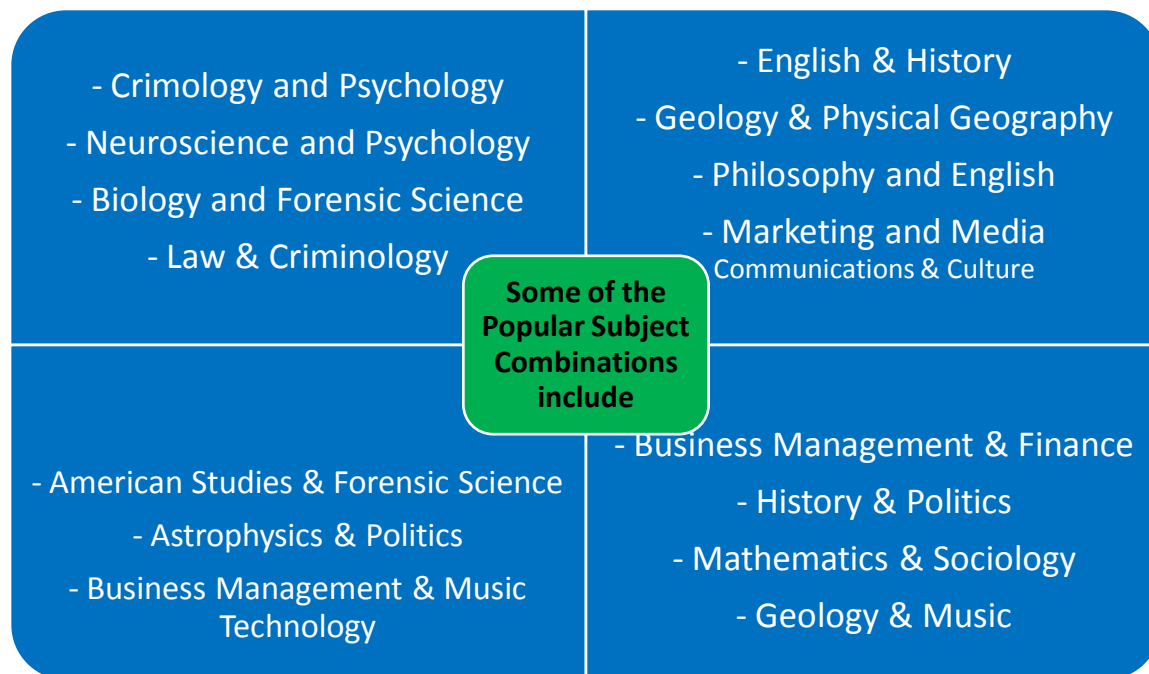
- Crimology and Psychology
- Neuroscience and Psychology
- Biology and Forensic Science
- Law & Criminology

- English & History
- Geology & Physical Geography
- Philosophy and English
- Marketing and Media Communications & Culture

Some of the Popular Subject Combinations include

- American Studies & Forensic Science
- Astrophysics & Politics
- Business Management & Music Technology

- Business Management & Finance
- History & Politics
- Mathematics & Sociology
- Geology & Music